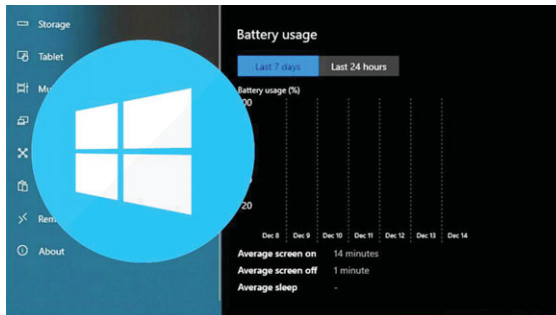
Storage
Tablet
Mu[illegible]
Rem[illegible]
About

Battery usage

Last 7 days
Last 24 hours

Battery usage (%)
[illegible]00
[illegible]20

Dec 8
Dec 9
Dec 10
Dec 11
Dec 12
Dec 13
Dec 14

Average screen on 14 minutes
Average screen off 1 minute
Average sleep -